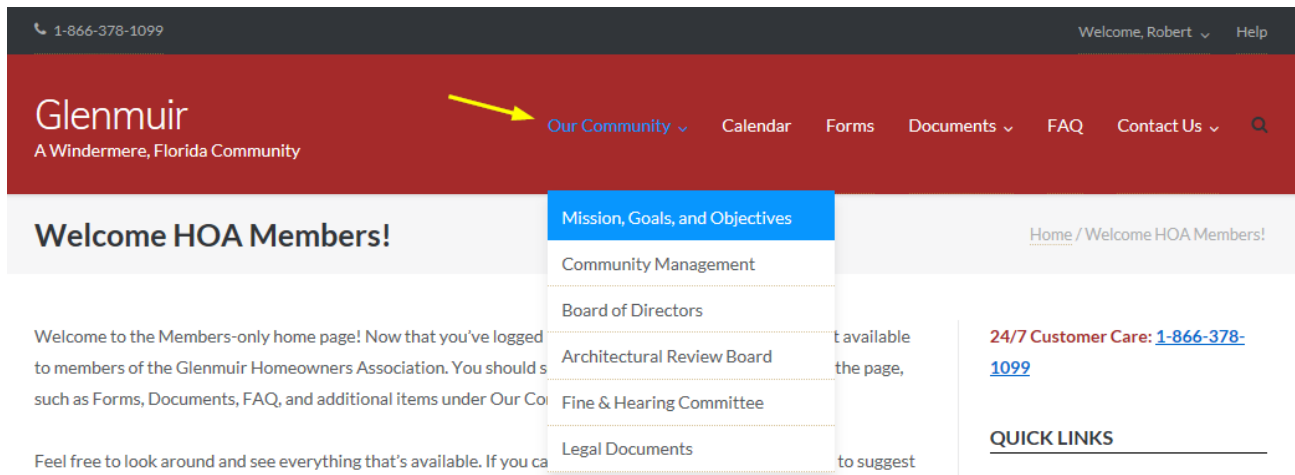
1-866-378-1099

Welcome, Robert Help

Glenmuir
A Windermere, Florida Community

Our Community Calendar Forms Documents FAQ Contact Us

Mission, Goals, and Objectives
Community Management
Board of Directors
Architectural Review Board
Fine & Hearing Committee
Legal Documents

Welcome HOA Members!

Home / Welcome HOA Members!

Welcome to the Members-only home page! Now that you've logged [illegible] t available to members of the Glenmuir Homeowners Association. You should s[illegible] the page, such as Forms, Documents, FAQ, and additional items under Our Co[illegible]

Feel free to look around and see everything that's available. If you ca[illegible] to suggest

24/7 Customer Care: 1-866-378-1099

QUICK LINKS